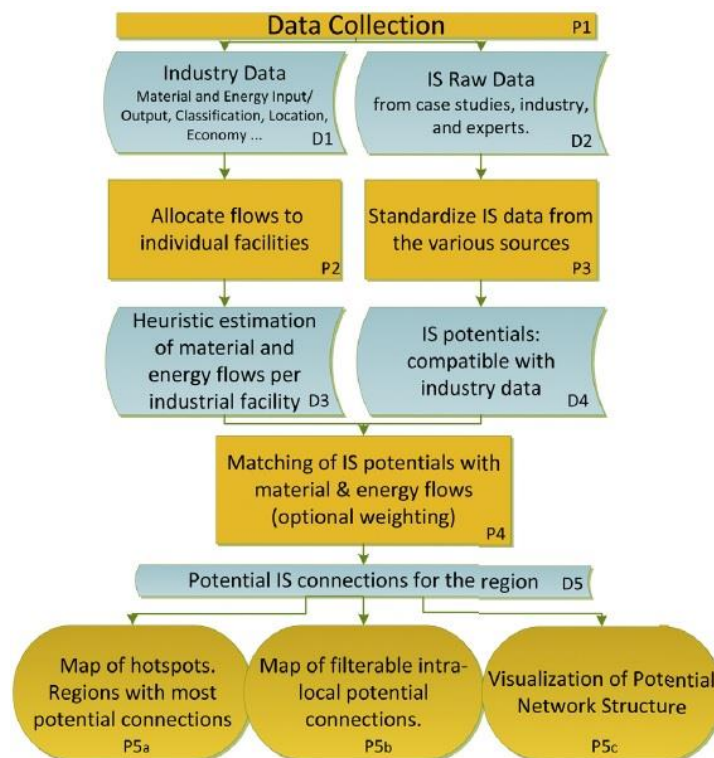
Data Collection P1

Industry Data
Material and Energy Input/ Output, Classification, Location, Economy ... D1

IS Raw Data
from case studies, industry, and experts. D2

Allocate flows to individual facilities P2

Standardize IS data from the various sources P3

Heuristic estimation of material and energy flows per industrial facility D3

IS potentials: compatible with industry data D4

Matching of IS potentials with material & energy flows (optional weighting) P4

Potential IS connections for the region D5

Map of hotspots. Regions with most potential connections P5a

Map of filterable intralocal potential connections. P5b

Visualization of Potential Network Structure P5c